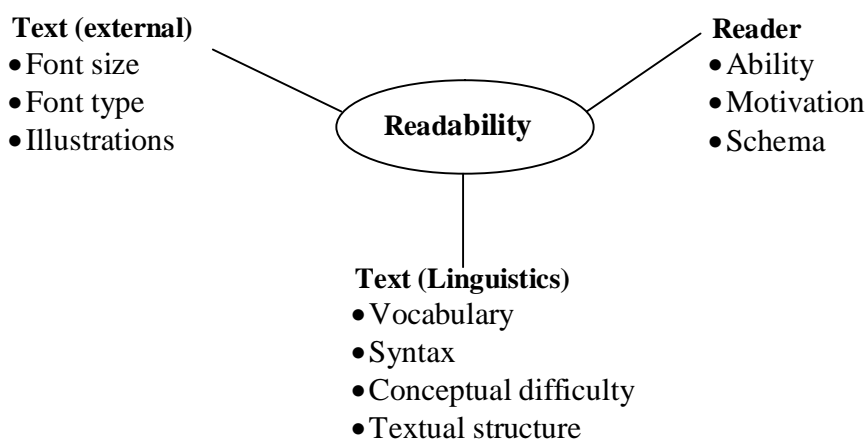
**Text (external)**
- Font size
- Font type
- Illustrations

**Reader**
- Ability
- Motivation
- Schema

**Readability**

**Text (Linguistics)**
- Vocabulary
- Syntax
- Conceptual difficulty
- Textual structure